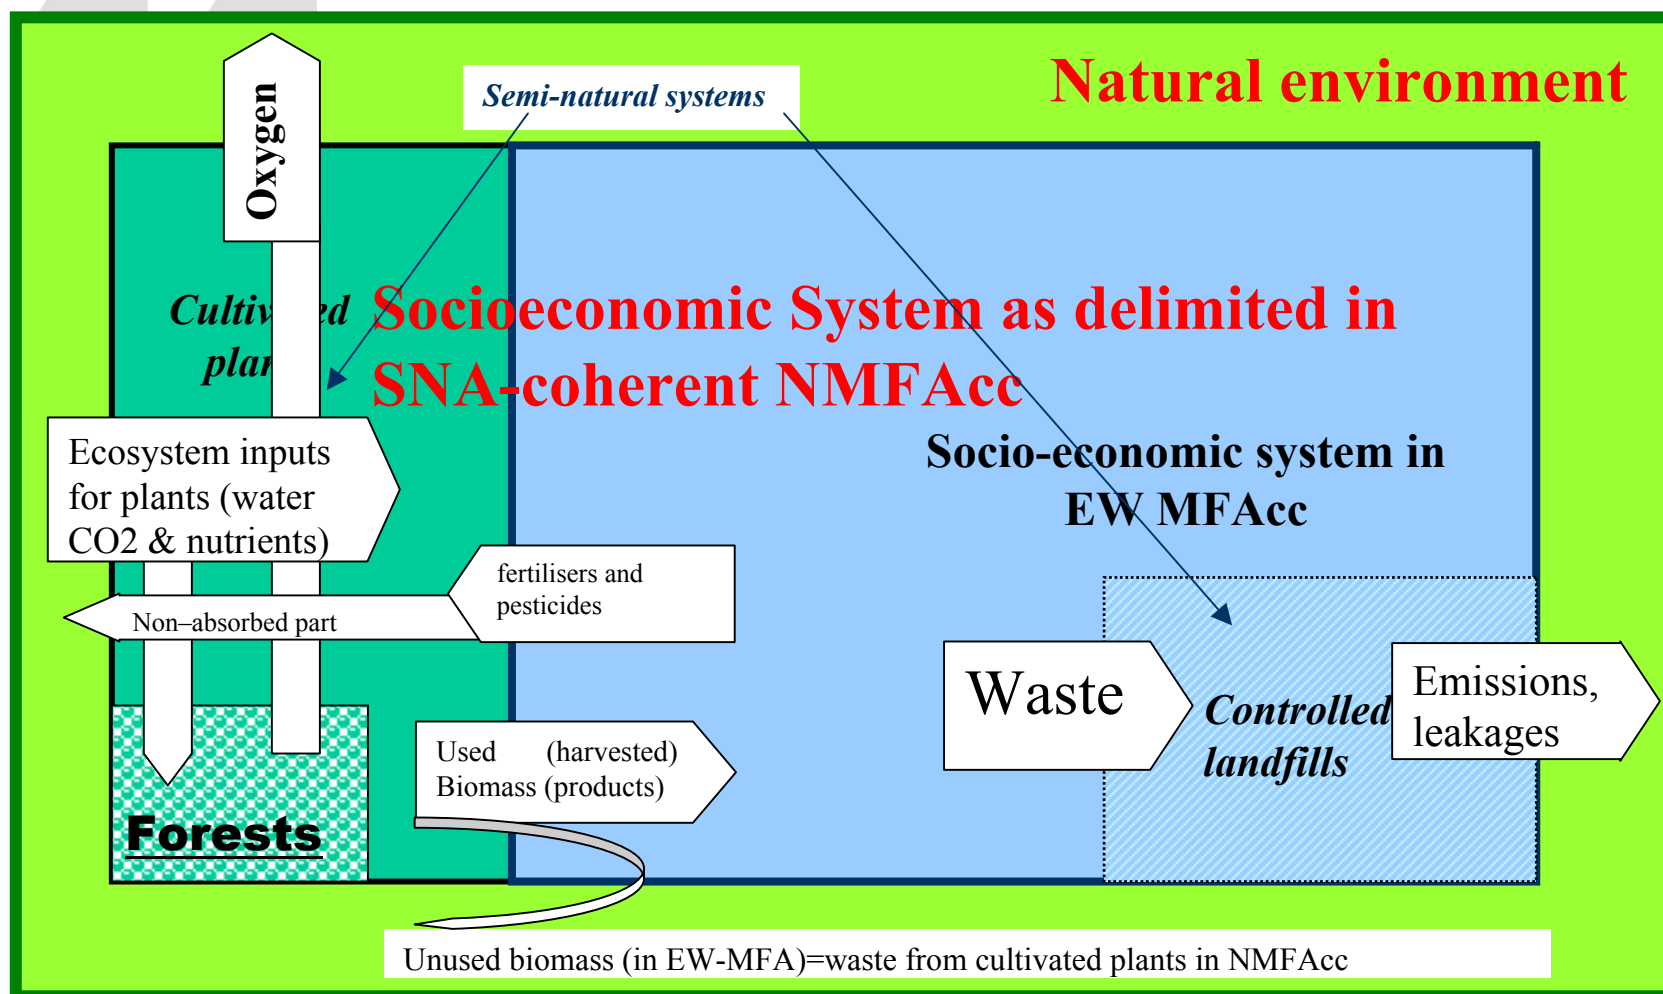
Natural environment

Semi-natural systems

Oxygen

Cultiv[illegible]ed plan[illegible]

Socioeconomic System as delimited in SNA-coherent NMFAcc

Socio-economic system in EW MFAcc

Ecosystem inputs for plants (water CO2 & nutrients)

fertilisers and pesticides

Non–absorbed part

Waste

Controlled landfills

Emissions, leakages

Used (harvested) Biomass (products)

Forests

Unused biomass (in EW-MFA)=waste from cultivated plants in NMFAcc